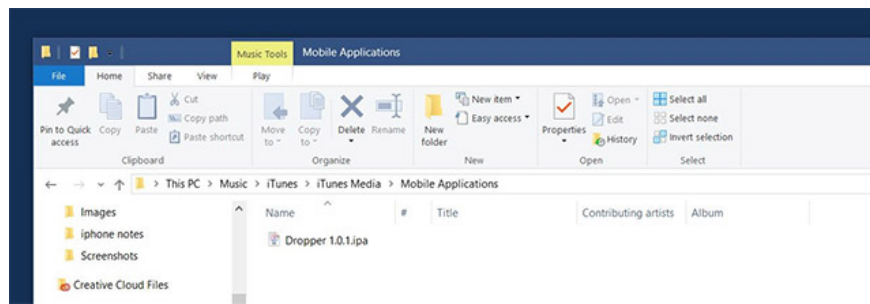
Music Tools Mobile Applications

File Home Share View Play

Pin to Quick access Copy Paste Cut Copy path Paste shortcut Clipboard

Move to Copy to Delete Rename Organize

New folder New item Easy access New

Properties Open Edit History Open

Select all Select none Invert selection Select

This PC > Music > iTunes > iTunes Media > Mobile Applications

Images
iphone notes
Screenshots
Creative Cloud Files

| Name | # | Title | Contributing artists | Album |
|---|---|---|---|---|
| Dropper 1.0.1.ipa | | | | |